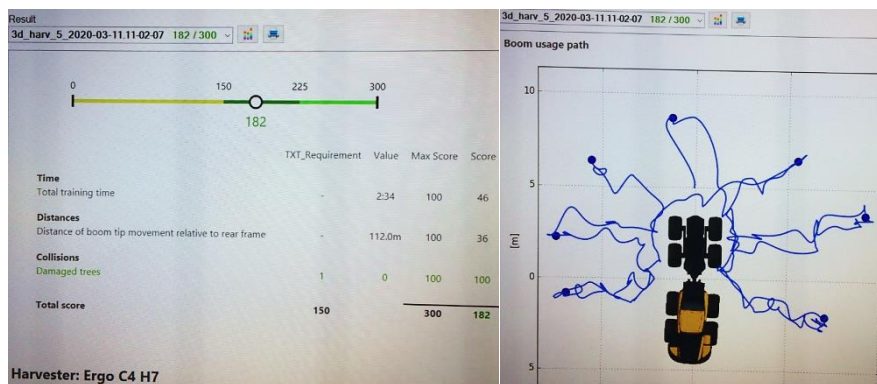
Result
3d_harv_5_2020-03-11.11-02-07 182 / 300

0 150 225 300
182

| | TXT_Requirement | Value | Max Score | Score |
|---|---|---|---|---|
| **Time** | | | | |
| Total training time | - | 2:34 | 100 | 46 |
| **Distances** | | | | |
| Distance of boom tip movement relative to rear frame | - | 112.0m | 100 | 36 |
| **Collisions** | | | | |
| Damaged trees | 1 | 0 | 100 | 100 |
| **Total score** | 150 | | 300 | 182 |

Harvester: Ergo C4 H7

3d_harv_5_2020-03-11.11-02-07 182 / 300

Boom usage path

10
5
0
5
[m]